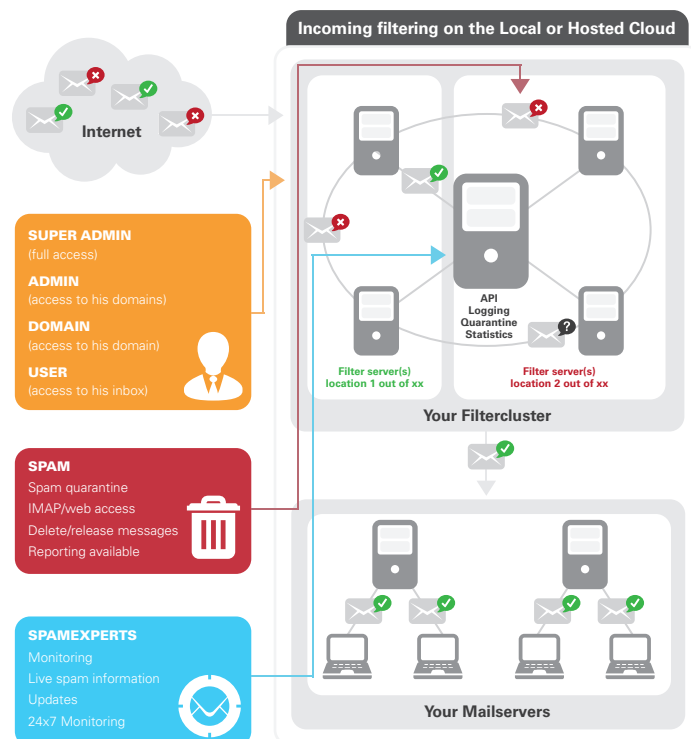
Incoming filtering on the Local or Hosted Cloud

Internet

SUPER ADMIN
(full access)
ADMIN
(access to his domains)
DOMAIN
(access to his domain)
USER
(access to his inbox)

SPAM
Spam quarantine
IMAP/web access
Delete/release messages
Reporting available

SPAMEXPERTS
Monitoring
Live spam information
Updates
24x7 Monitoring

API
Logging
Quarantine
Statistics

Filter server(s)
location 1 out of xx

Filter server(s)
location 2 out of xx

Your Filtercluster

Your Mailservers